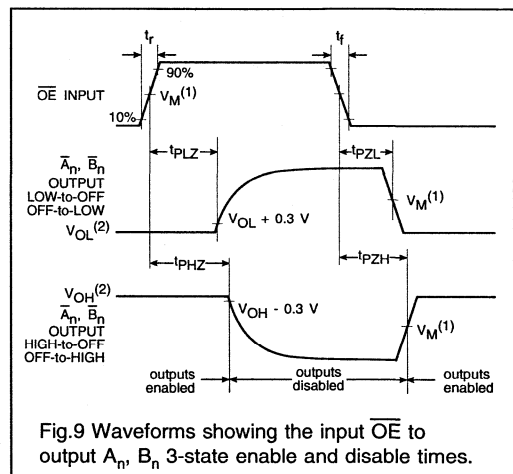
$t_r$

$t_f$

90%

$\overline{OE}$ INPUT

$V_M^{(1)}$

10%

$\overline{A}_n$, $\overline{B}_n$ OUTPUT LOW-to-OFF OFF-to-LOW

$t_{PLZ}$

$t_{PZL}$

$V_M^{(1)}$

$V_{OL}^{(2)}$

$V_{OL}$ + 0.3 V

$t_{PHZ}$

$t_{PZH}$

$V_{OH}^{(2)}$

$\overline{A}_n$, $\overline{B}_n$ OUTPUT HIGH-to-OFF OFF-to-HIGH

$V_{OH}$ - 0.3 V

$V_M^{(1)}$

outputs enabled

outputs disabled

outputs enabled

Fig.9 Waveforms showing the input $\overline{OE}$ to output $A_n$, $B_n$ 3-state enable and disable times.